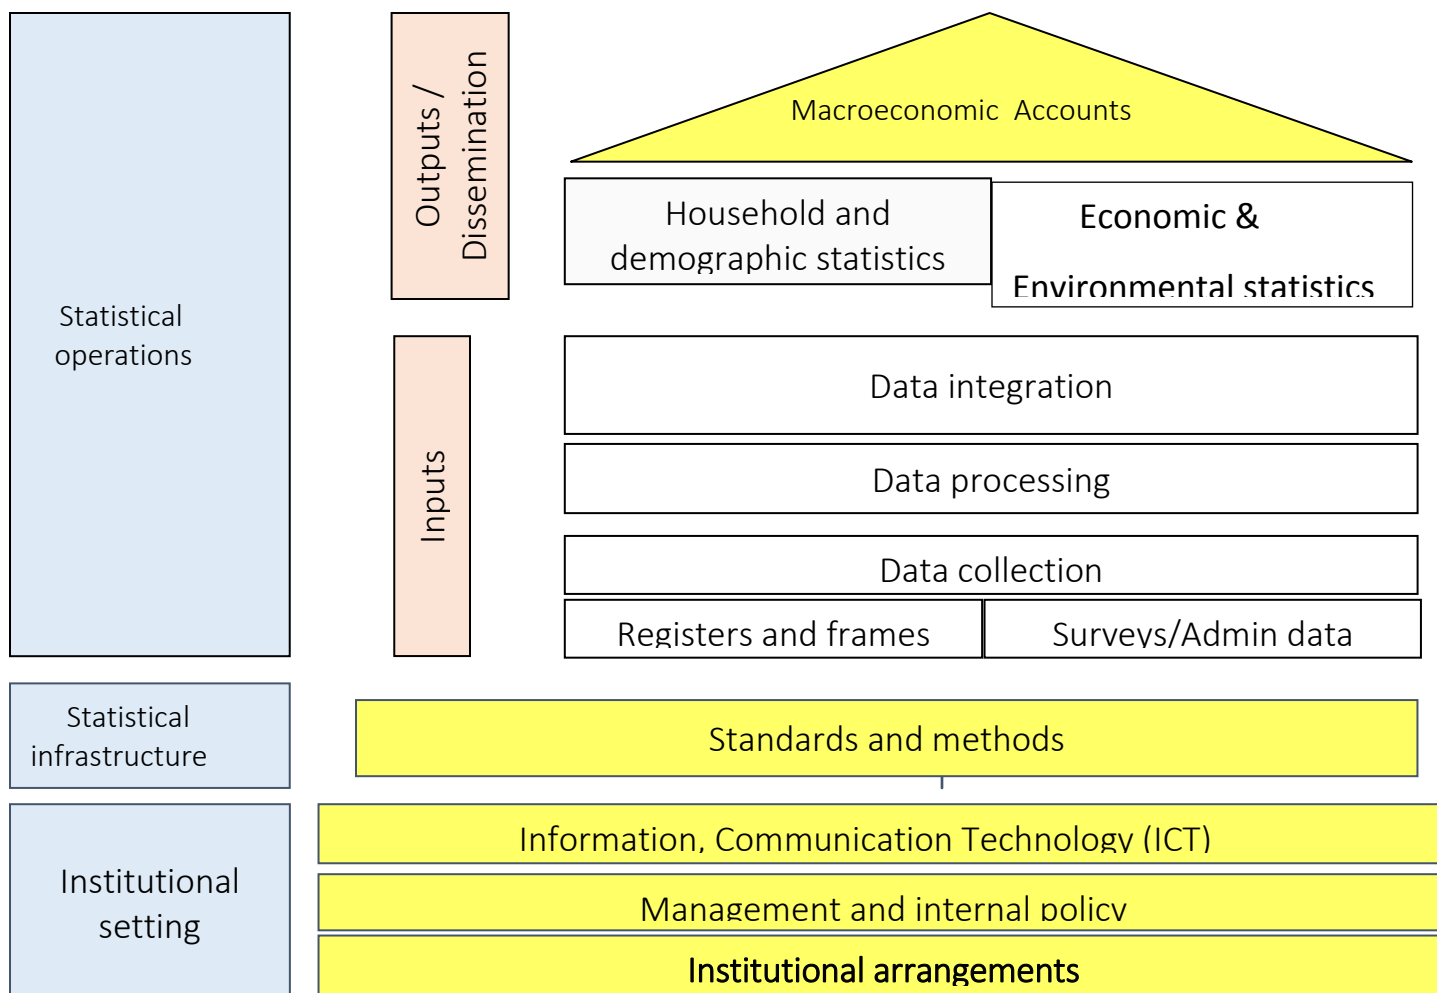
Statistical operations

Outputs / Dissemination

Macroeconomic Accounts

Household and demographic statistics

Economic &

Environmental statistics

Inputs

Data integration

Data processing

Data collection

Registers and frames

Surveys/Admin data

Statistical infrastructure

Standards and methods

Institutional setting

Information, Communication Technology (ICT)

Management and internal policy

Institutional arrangements